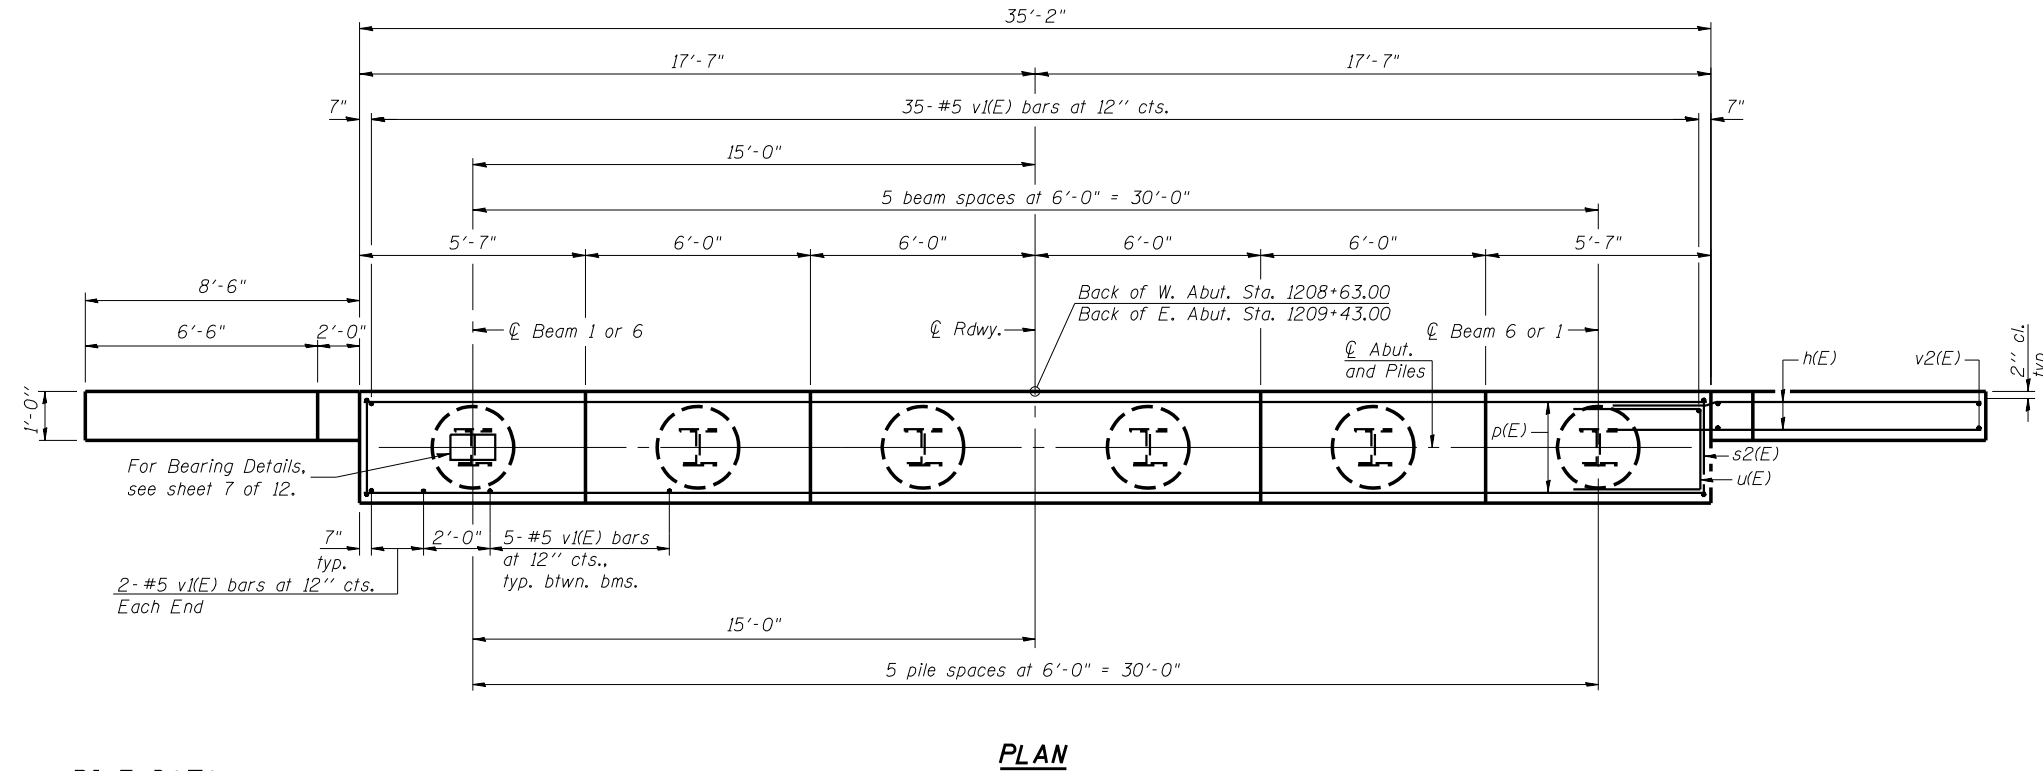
35′-2"

17′-7"

17′-7"

7"

35-#5 v1(E) bars at 12″ cts.

7"

15′-0"

5 beam spaces at 6′-0" = 30′-0"

5′-7"

6′-0"

6′-0"

6′-0"

6′-0"

5′-7"

8′-6"

Back of W. Abut. Sta. 1208+63.00

Back of E. Abut. Sta. 1209+43.00

6′-6"

2′-0"

℄ Beam 1 or 6

℄ Rdwy.

℄ Beam 6 or 1

℄ Abut. and Piles

h(E)

v2(E)

2″ cl. typ.

1′-0″

p(E)

s2(E)

u(E)

For Bearing Details, see sheet 7 of 12.

7"

typ.

2′-0"

5-#5 v1(E) bars at 12″ cts., typ. btwn. bms.

2-#5 v1(E) bars at 12″ cts. Each End

15′-0"

5 pile spaces at 6′-0" = 30′-0"

PLAN